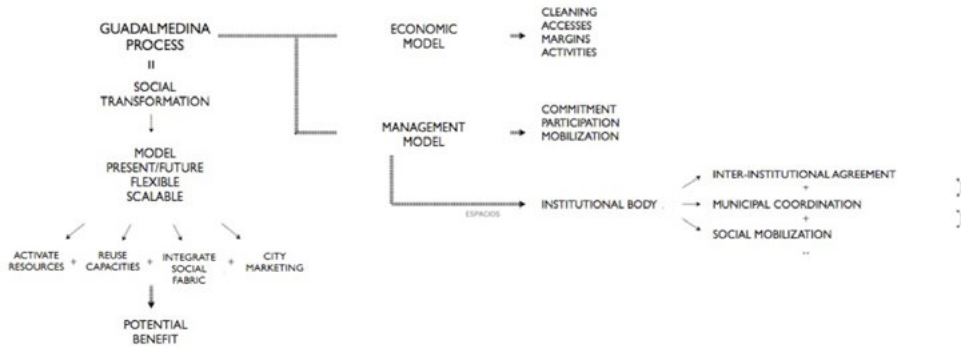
GUADALMEDINA PROCESS
=
SOCIAL TRANSFORMATION

MODEL
PRESENT/FUTURE
FLEXIBLE
SCALABLE

ACTIVATE RESOURCES + REUSE CAPACITIES + INTEGRATE SOCIAL FABRIC + CITY MARKETING

POTENTIAL BENEFIT

ECONOMIC MODEL

CLEANING
ACCESSES
MARGINS
ACTIVITIES

MANAGEMENT MODEL

COMMITMENT
PARTICIPATION
MOBILIZATION

ESPACIOS

INSTITUTIONAL BODY

INTER-INSTITUTIONAL AGREEMENT
+
MUNICIPAL COORDINATION
+
SOCIAL MOBILIZATION
...